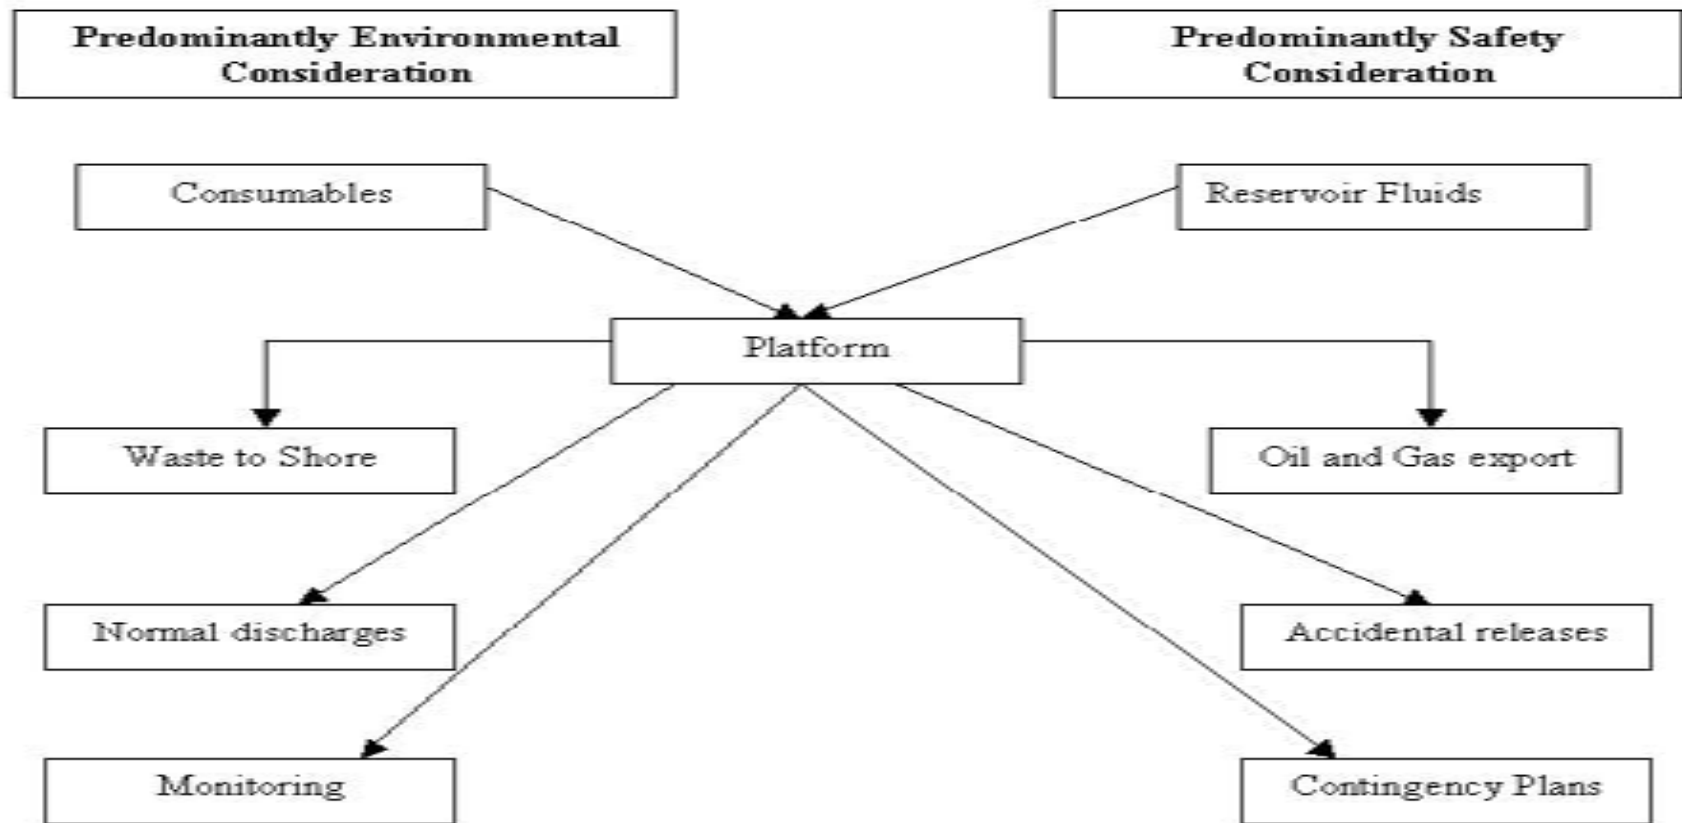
Predominantly Environmental Consideration

Predominantly Safety Consideration

Consumables

Reservoir Fluids

Platform

Waste to Shore

Oil and Gas export

Normal discharges

Accidental releases

Monitoring

Contingency Plans